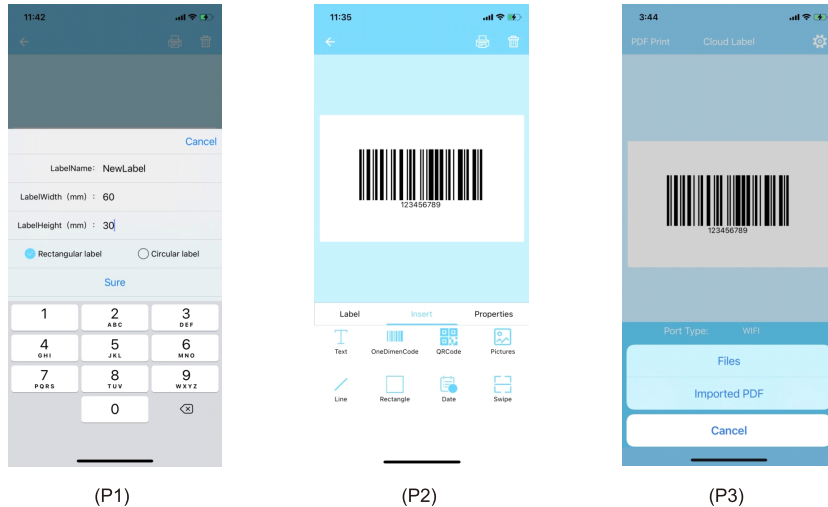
11:42

Cancel

LabelName: NewLabel

LabelWidth (mm): 60

LabelHeight (mm): 30

Rectangular label

Circular label

Sure

| 1 | 2 ABC | 3 DEF |
|---|---|---|
| 4 GHI | 5 JKL | 6 MNO |
| 7 PQRS | 8 TUV | 9 WXYZ |
| | 0 | ⌫ |

(P1)

11:35

123456789

Label

Insert

Properties

Text

OneDimenCode

QRCode

Pictures

Line

Rectangle

Date

Swipe

(P2)

3:44

PDF Print

Cloud Label

123456789

Port Type: WIFI

Files

Imported PDF

Cancel

(P3)